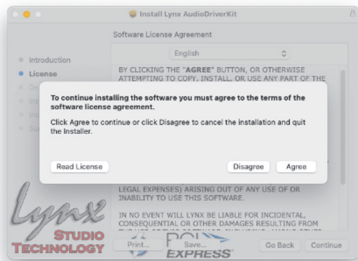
Install Lynx AudioDriverKit

Software License Agreement

English

Introduction

License

BY CLICKING THE "AGREE" BUTTON, OR OTHERWISE ATTEMPTING TO COPY, INSTALL, OR USE ANY PART OF THE

To continue installing the software you must agree to the terms of the software license agreement.

Click Agree to continue or click Disagree to cancel the installation and quit the Installer.

Read License

Disagree

Agree

LEGAL EXPENSES) ARISING OUT OF ANY USE OF OR INABILITY TO USE THIS SOFTWARE.

IN NO EVENT WILL LYNX BE LIABLE FOR INCIDENTAL, CONSEQUENTIAL OR OTHER DAMAGES RESULTING FROM

Lynx

STUDIO TECHNOLOGY

Print...

Save...

EXPRESS

Go Back

Continue